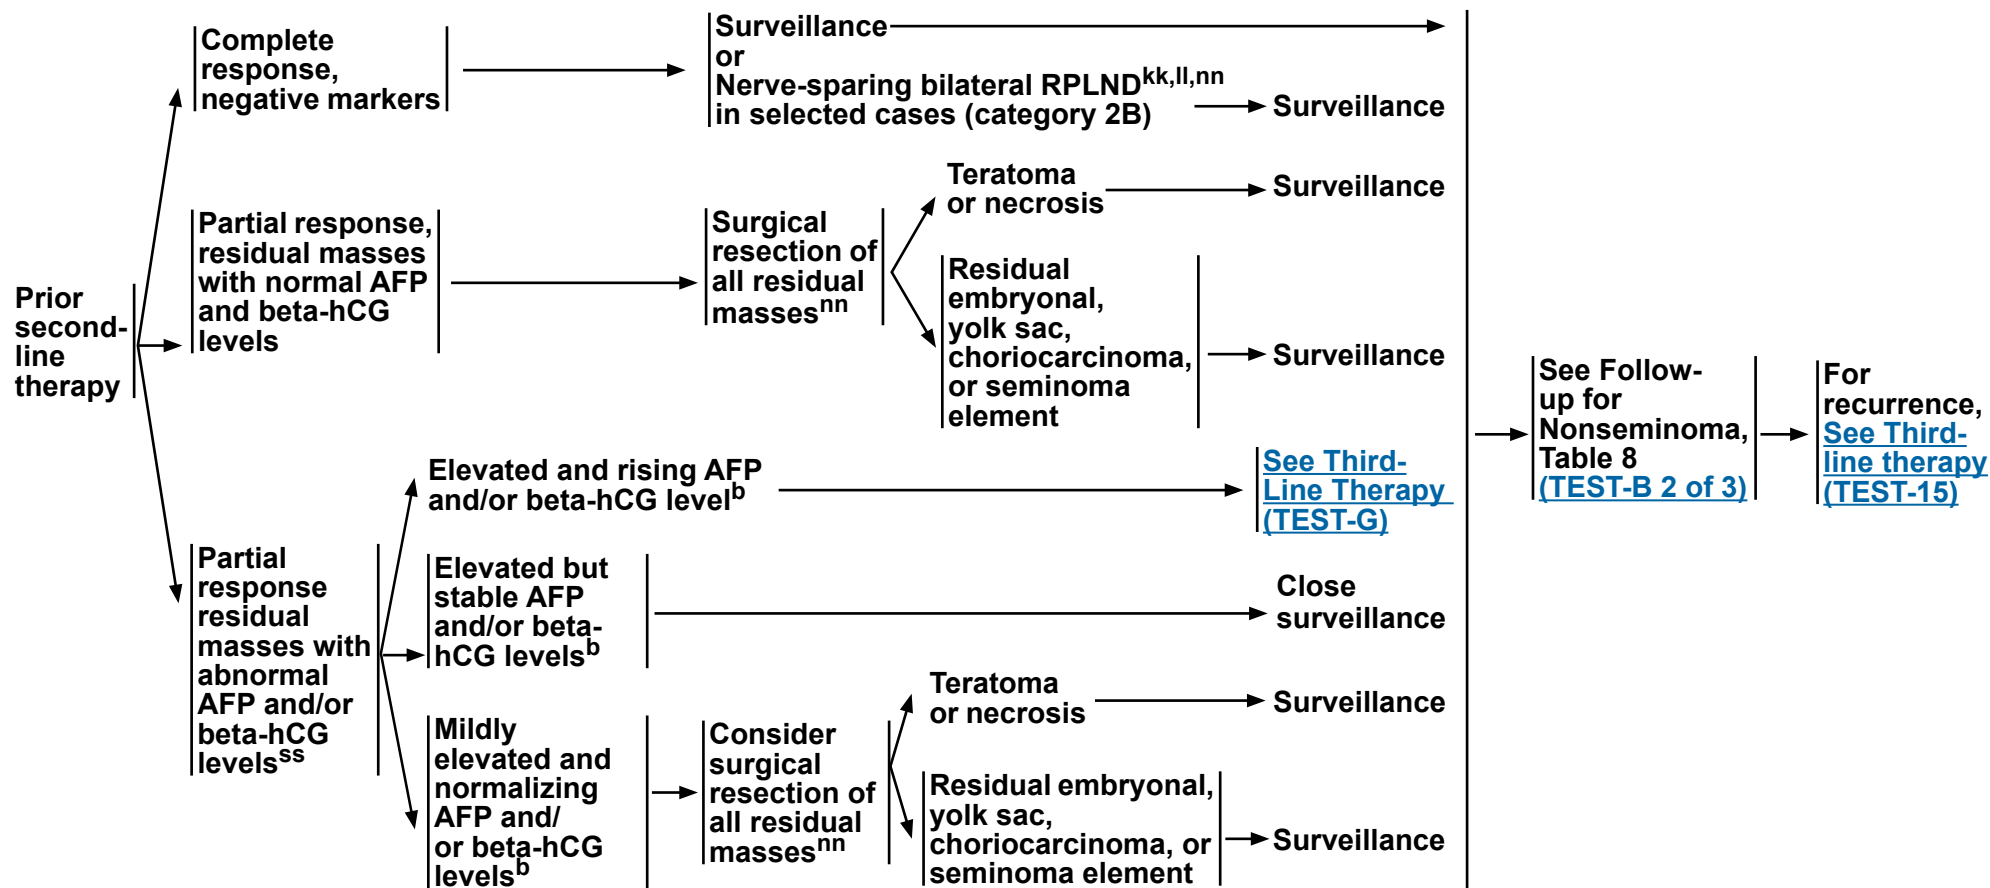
Prior second-line therapy

Complete response, negative markers

Surveillance
or
Nerve-sparing bilateral RPLND$^{kk,ll,nn}$ in selected cases (category 2B)

Surveillance

Partial response, residual masses with normal AFP and beta-hCG levels

Surgical resection of all residual masses$^{nn}$

Teratoma or necrosis

Surveillance

Residual embryonal, yolk sac, choriocarcinoma, or seminoma element

Surveillance

Partial response residual masses with abnormal AFP and/or beta-hCG levels$^{ss}$

Elevated and rising AFP and/or beta-hCG level$^{b}$

See Third-Line Therapy (TEST-G)

Elevated but stable AFP and/or beta-hCG levels$^{b}$

Close surveillance

Mildly elevated and normalizing AFP and/ or beta-hCG levels$^{b}$

Consider surgical resection of all residual masses$^{nn}$

Teratoma or necrosis

Surveillance

Residual embryonal, yolk sac, choriocarcinoma, or seminoma element

Surveillance

See Follow-up for Nonseminoma, Table 8 (TEST-B 2 of 3)

For recurrence, See Third-line therapy (TEST-15)